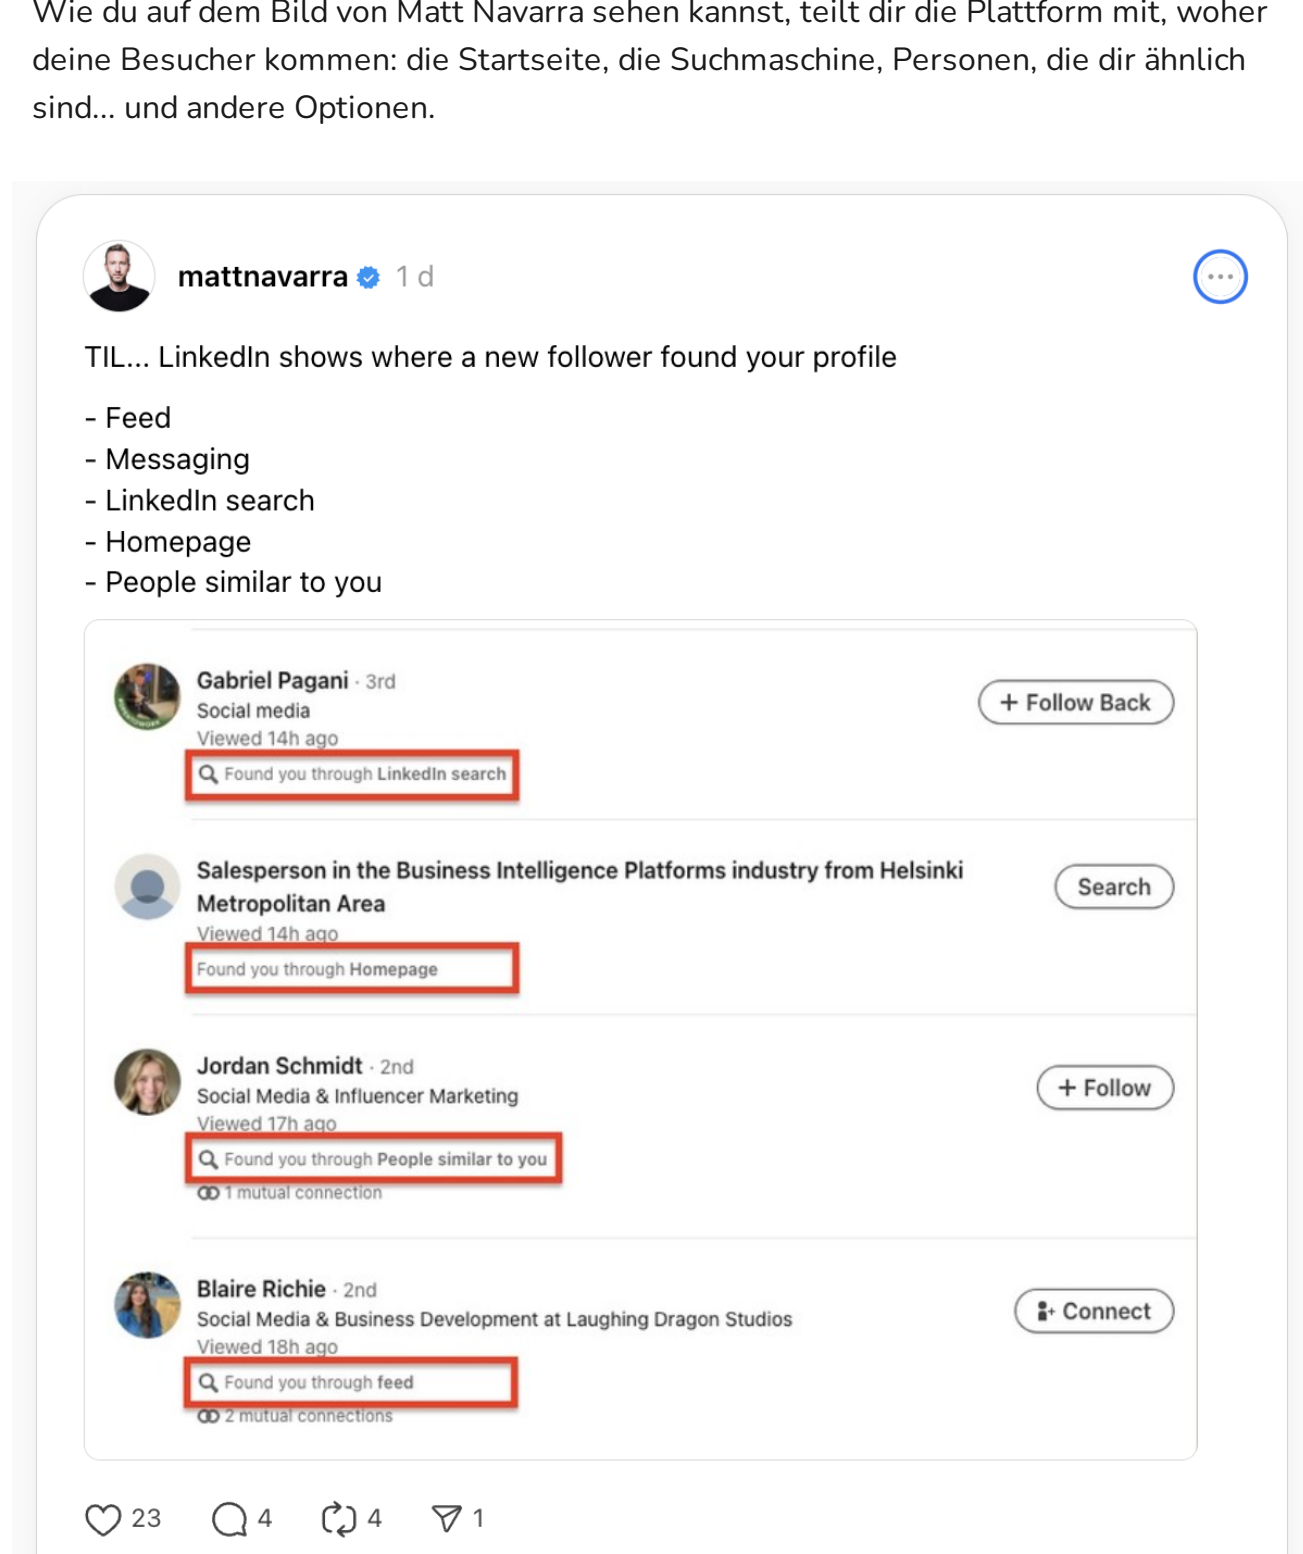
Wie du auf dem Bild von Matt Navarra sehen kannst, teilt dir die Plattform mit, woher deine Besucher kommen: die Startseite, die Suchmaschine, Personen, die dir ähnlich sind… und andere Optionen.

mattnavarra 1 d

TIL... LinkedIn shows where a new follower found your profile

- Feed
- Messaging
- LinkedIn search
- Homepage
- People similar to you

Gabriel Pagani · 3rd
Social media
Viewed 14h ago
Found you through LinkedIn search
+ Follow Back

Salesperson in the Business Intelligence Platforms industry from Helsinki Metropolitan Area
Viewed 14h ago
Found you through Homepage
Search

Jordan Schmidt · 2nd
Social Media & Influencer Marketing
Viewed 17h ago
Found you through People similar to you
1 mutual connection
+ Follow

Blaire Richie · 2nd
Social Media & Business Development at Laughing Dragon Studios
Viewed 18h ago
Found you through feed
2 mutual connections
Connect

23 4 4 1